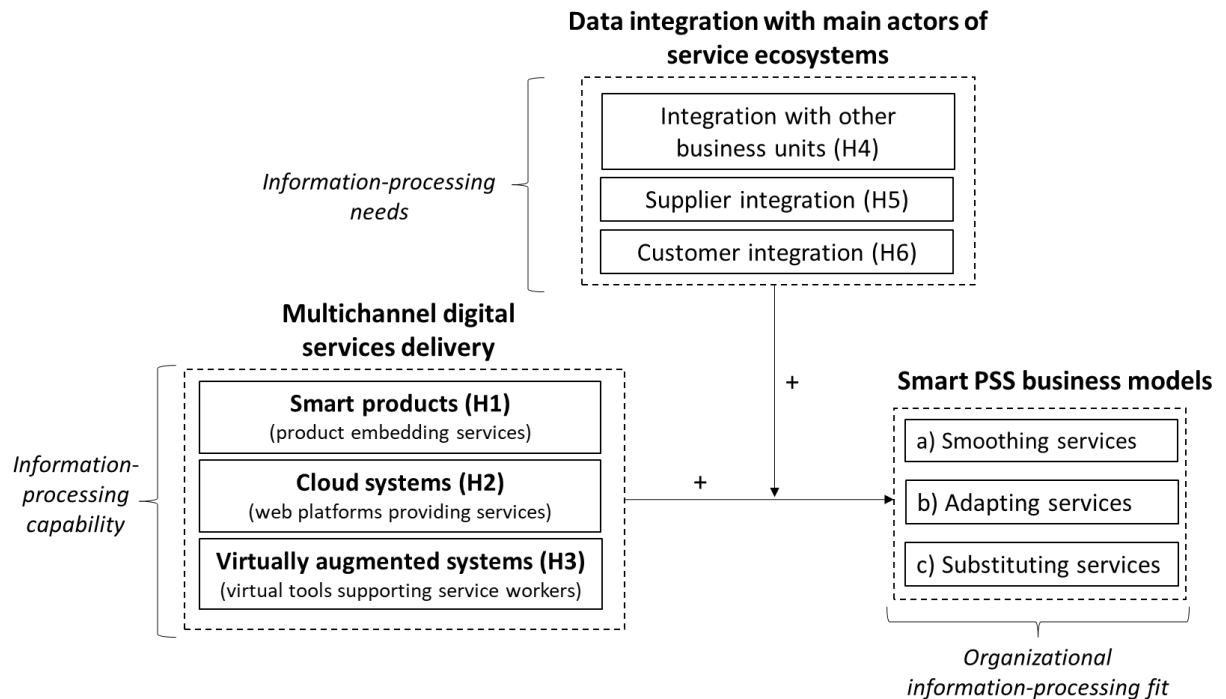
Data integration with main actors of service ecosystems

Information-processing needs

Integration with other business units (H4)

Supplier integration (H5)

Customer integration (H6)

Multichannel digital services delivery

+

Smart PSS business models

Information-processing capability

Smart products (H1)
(product embedding services)

Cloud systems (H2)
(web platforms providing services)

Virtually augmented systems (H3)
(virtual tools supporting service workers)

+

a) Smoothing services

b) Adapting services

c) Substituting services

Organizational information-processing fit